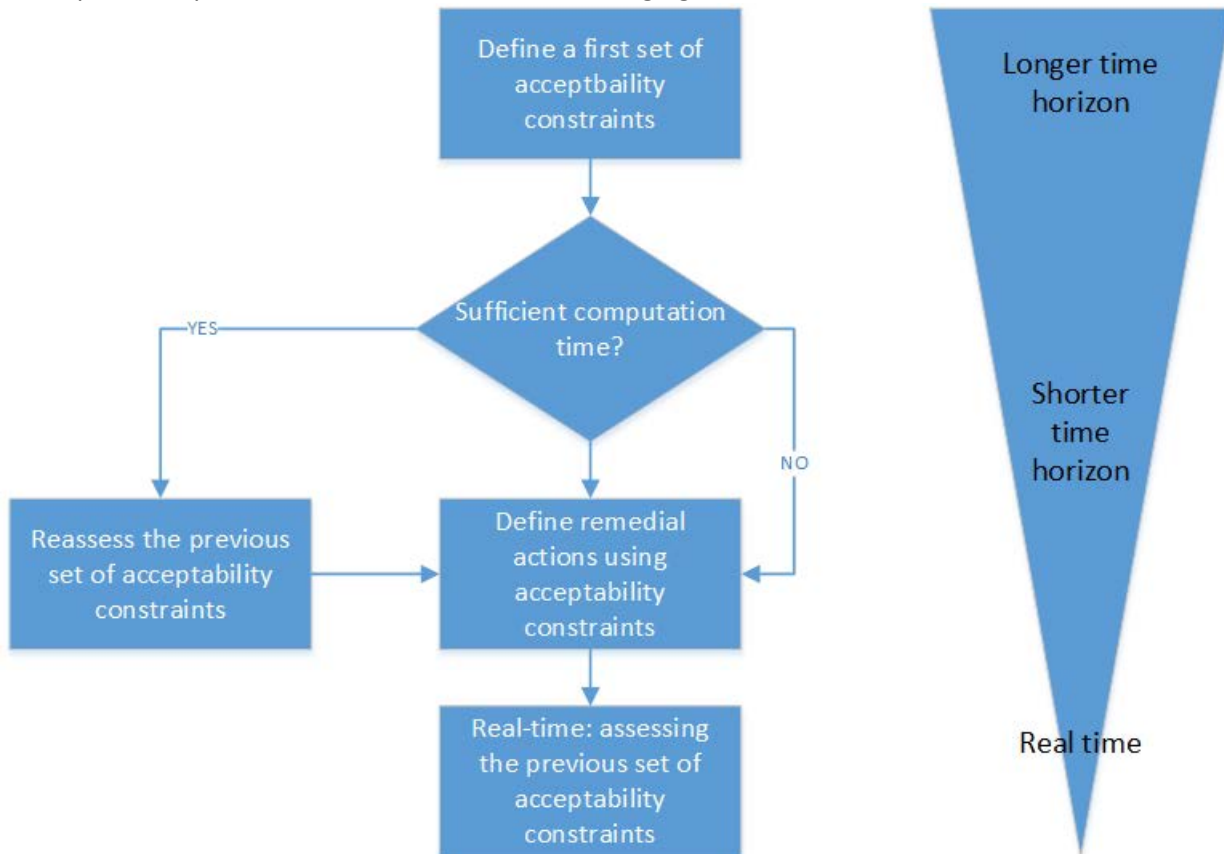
Define a first set of acceptbaility constraints

Sufficient computation time?

YES

NO

Reassess the previous set of acceptability constraints

Define remedial actions using acceptability constraints

Real-time: assessing the previous set of acceptability constraints

Longer time horizon

Shorter time horizon

Real time